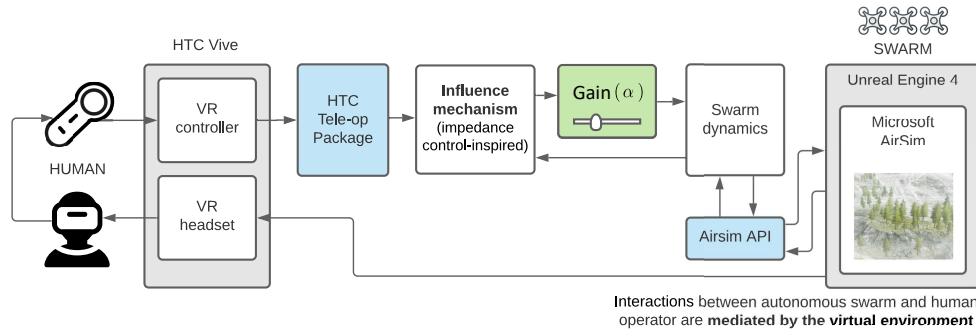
SWARM

HTC Vive

VR controller

VR headset

HUMAN

HTC Tele-op Package

Influence mechanism (impedance control-inspired)

Gain $(\alpha)$

Swarm dynamics

Airsim API

Unreal Engine 4

Microsoft AirSim

Interactions between autonomous swarm and human operator are mediated by the virtual environment